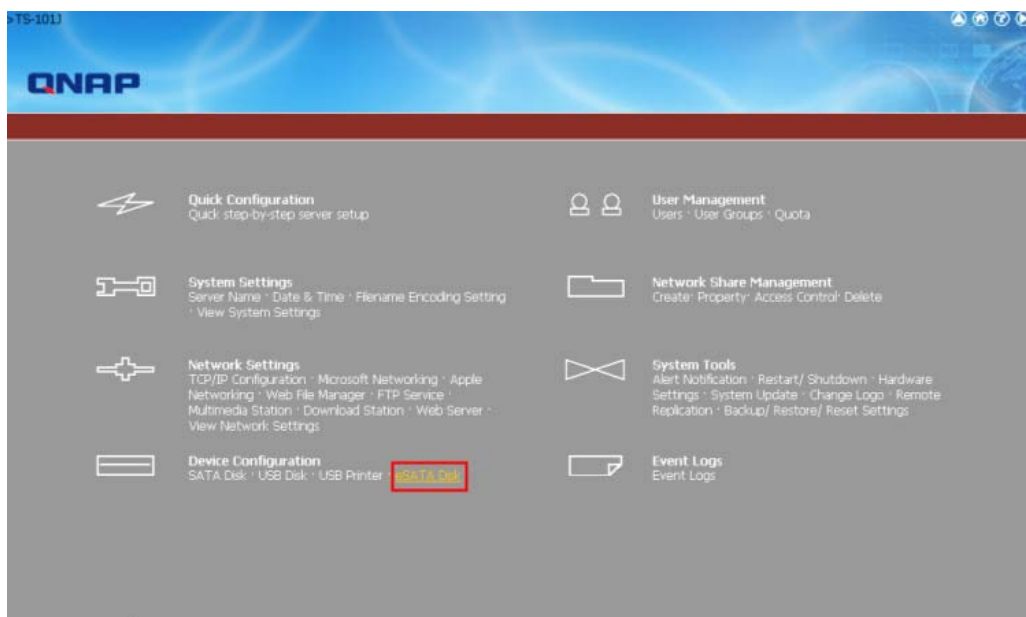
>TS-101J

QNAP

Quick Configuration
Quick step-by-step server setup

User Management
Users · User Groups · Quota

System Settings
Server Name · Date & Time · Filename Encoding Setting · View System Settings

Network Share Management
Create· Property· Access Control· Delete

Network Settings
TCP/IP Configuration · Microsoft Networking · Apple Networking · Web File Manager · FTP Service · Multimedia Station · Download Station · Web Server · View Network Settings

System Tools
Alert Notification · Restart/ Shutdown · Hardware Settings · System Update · Change Logo · Remote Replication · Backup/ Restore/ Reset Settings

Device Configuration
SATA Disk · USB Disk · USB Printer · eSATA Disk

Event Logs
Event Logs